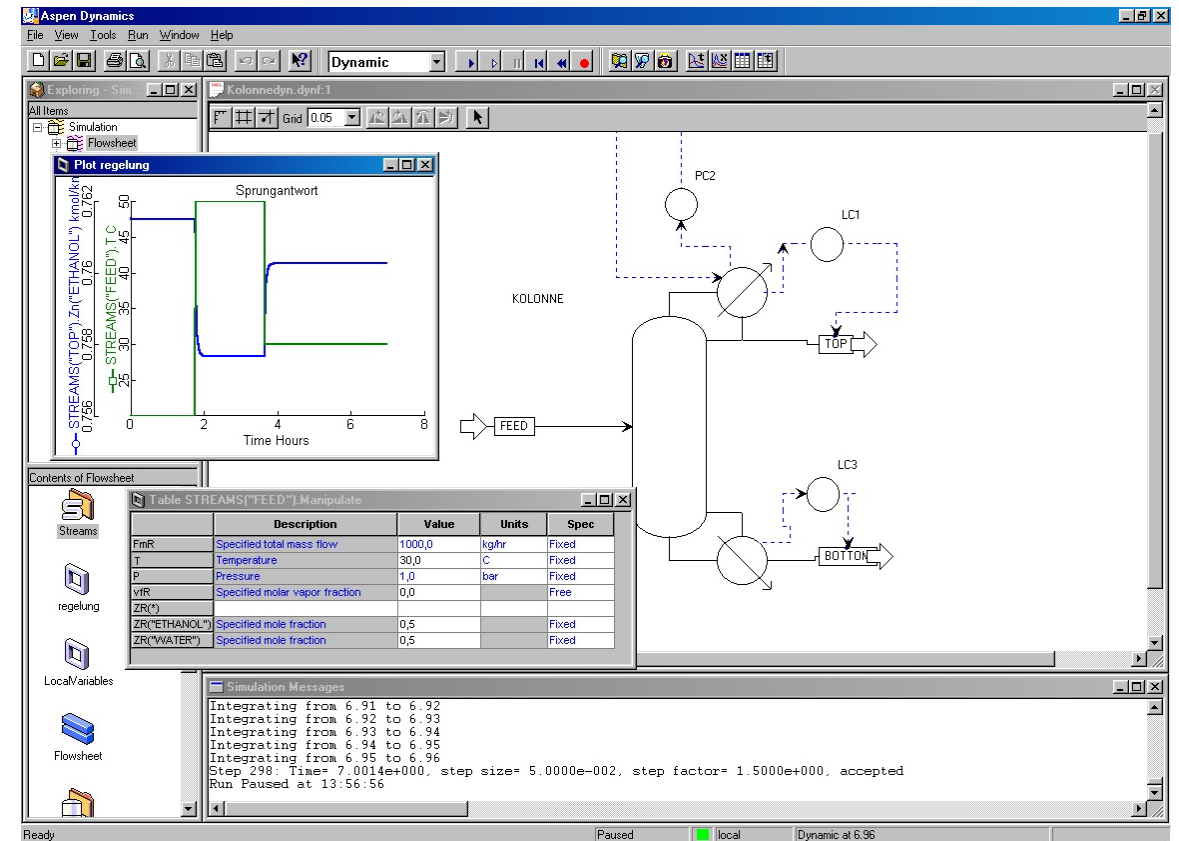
Aspen Dynamics

File View Tools Run Window Help

Dynamic

Exploring - Sim...

All Items

Simulation

Flowsheet

Kolonnedyn.dynf:1

Grid 0.05

Plot regelung

Sprungantwort

STREAMS("TOP").Zn("ETHANOL") kmol/km

STREAMS("FEED").T C

0.756 0.758 0.76 0.762

25 30 35 40 45 50

0 2 4 6 8

Time Hours

PC2

LC1

KOLONNE

TOP

FEED

LC3

BOTTON

Contents of Flowsheet

Streams

regelung

LocalVariables

Flowsheet

Table STREAMS("FEED").Manipulate

| | Description | Value | Units | Spec |
|---|---|---|---|---|
| FmR | Specified total mass flow | 1000,0 | kg/hr | Fixed |
| T | Temperature | 30,0 | C | Fixed |
| P | Pressure | 1,0 | bar | Fixed |
| vfR | Specified molar vapor fraction | 0,0 | | Free |
| ZR(*) | | | | |
| ZR("ETHANOL") | Specified mole fraction | 0,5 | | Fixed |
| ZR("WATER") | Specified mole fraction | 0,5 | | Fixed |

Simulation Messages

Integrating from 6.91 to 6.92
Integrating from 6.92 to 6.93
Integrating from 6.93 to 6.94
Integrating from 6.94 to 6.95
Integrating from 6.95 to 6.96
Step 298: Time= 7.0014e+000, step size= 5.0000e-002, step factor= 1.5000e+000, accepted
Run Paused at 13:56:56

Ready Paused local Dynamic at 6.96